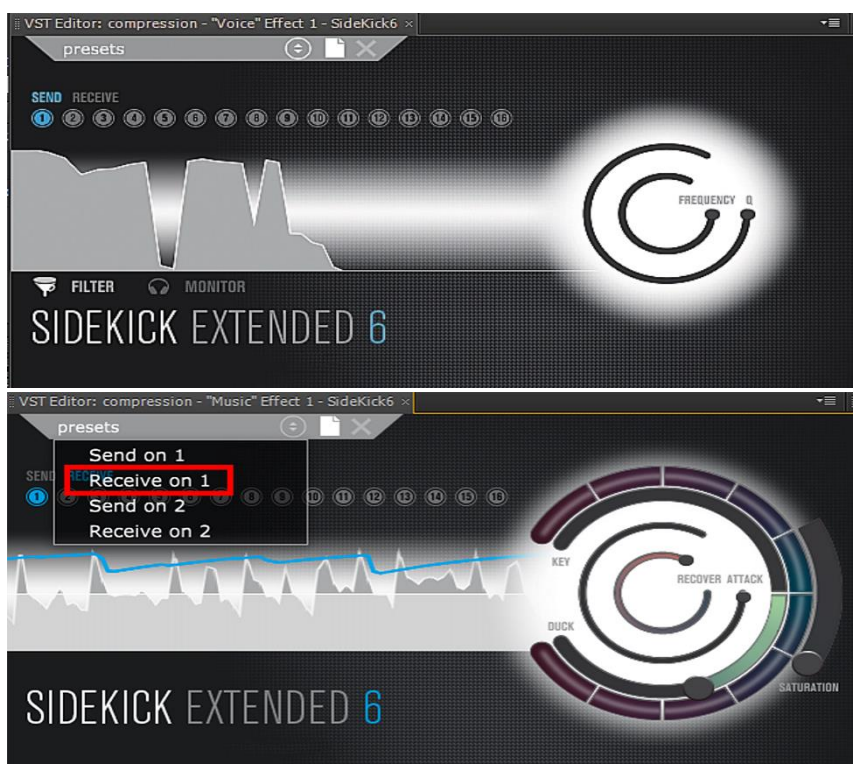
VST Editor: compression - "Voice" Effect 1 - SideKick6 ×

presets

SEND RECEIVE

1 2 3 4 5 6 7 8 9 10 11 12 13 14 15 16

FREQUENCY Q

FILTER MONITOR

SIDEKICK EXTENDED 6

VST Editor: compression - "Music" Effect 1 - SideKick6 ×

presets

Send on 1
Receive on 1
Send on 2
Receive on 2

SEND RECEIVE

1 10 11 12 13 14 15 16

KEY

RECOVER ATTACK

DUCK

SATURATION

SIDEKICK EXTENDED 6